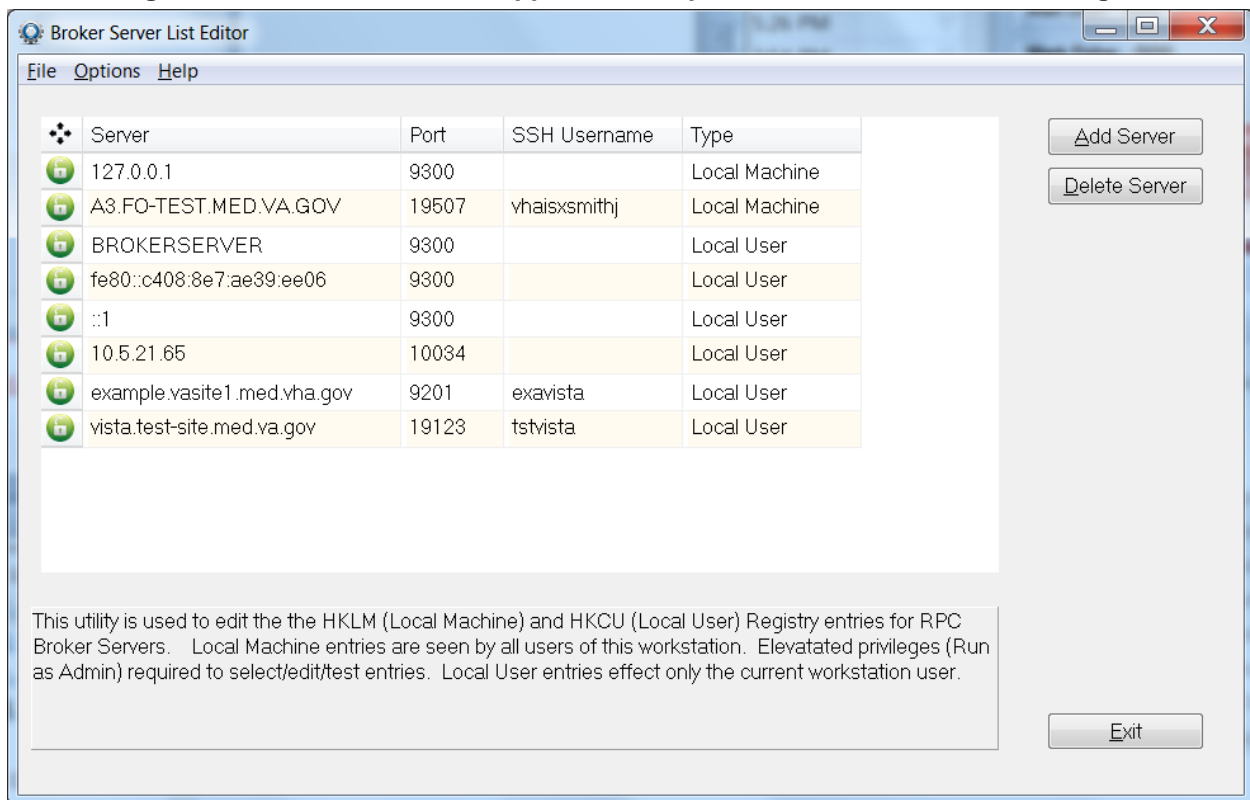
Broker Server List Editor

File Options Help

| Server | Port | SSH Username | Type |
|---|---|---|---|
| 127.0.0.1 | 9300 | | Local Machine |
| A3.FO-TEST.MED.VA.GOV | 19507 | vhaisxsmithj | Local Machine |
| BROKERSERVER | 9300 | | Local User |
| fe80::c408:8e7:ae39:ee06 | 9300 | | Local User |
| ::1 | 9300 | | Local User |
| 10.5.21.65 | 10034 | | Local User |
| example.vasite1.med.vha.gov | 9201 | exavista | Local User |
| vista.test-site.med.va.gov | 19123 | tstvista | Local User |

Add Server

Delete Server

This utility is used to edit the the HKLM (Local Machine) and HKCU (Local User) Registry entries for RPC Broker Servers. Local Machine entries are seen by all users of this workstation. Elevatated privileges (Run as Admin) required to select/edit/test entries. Local User entries effect only the current workstation user.

Exit